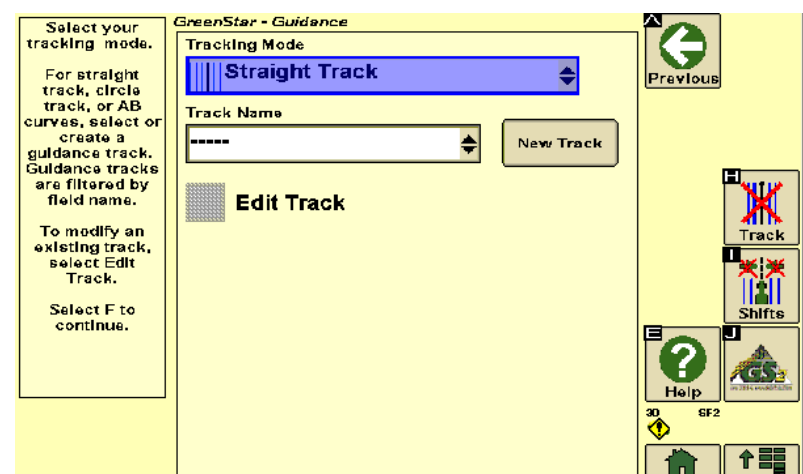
Select your tracking mode.

For straight track, circle track, or AB curves, select or create a guidance track. Guidance tracks are filtered by field name.

To modify an existing track, select Edit Track.

Select F to continue.

GreenStar - Guidance

Tracking Mode

Straight Track

Track Name

------

New Track

Edit Track

A

Previous

H

Track

I

Shifts

E

Help

J

GS

30

SF2